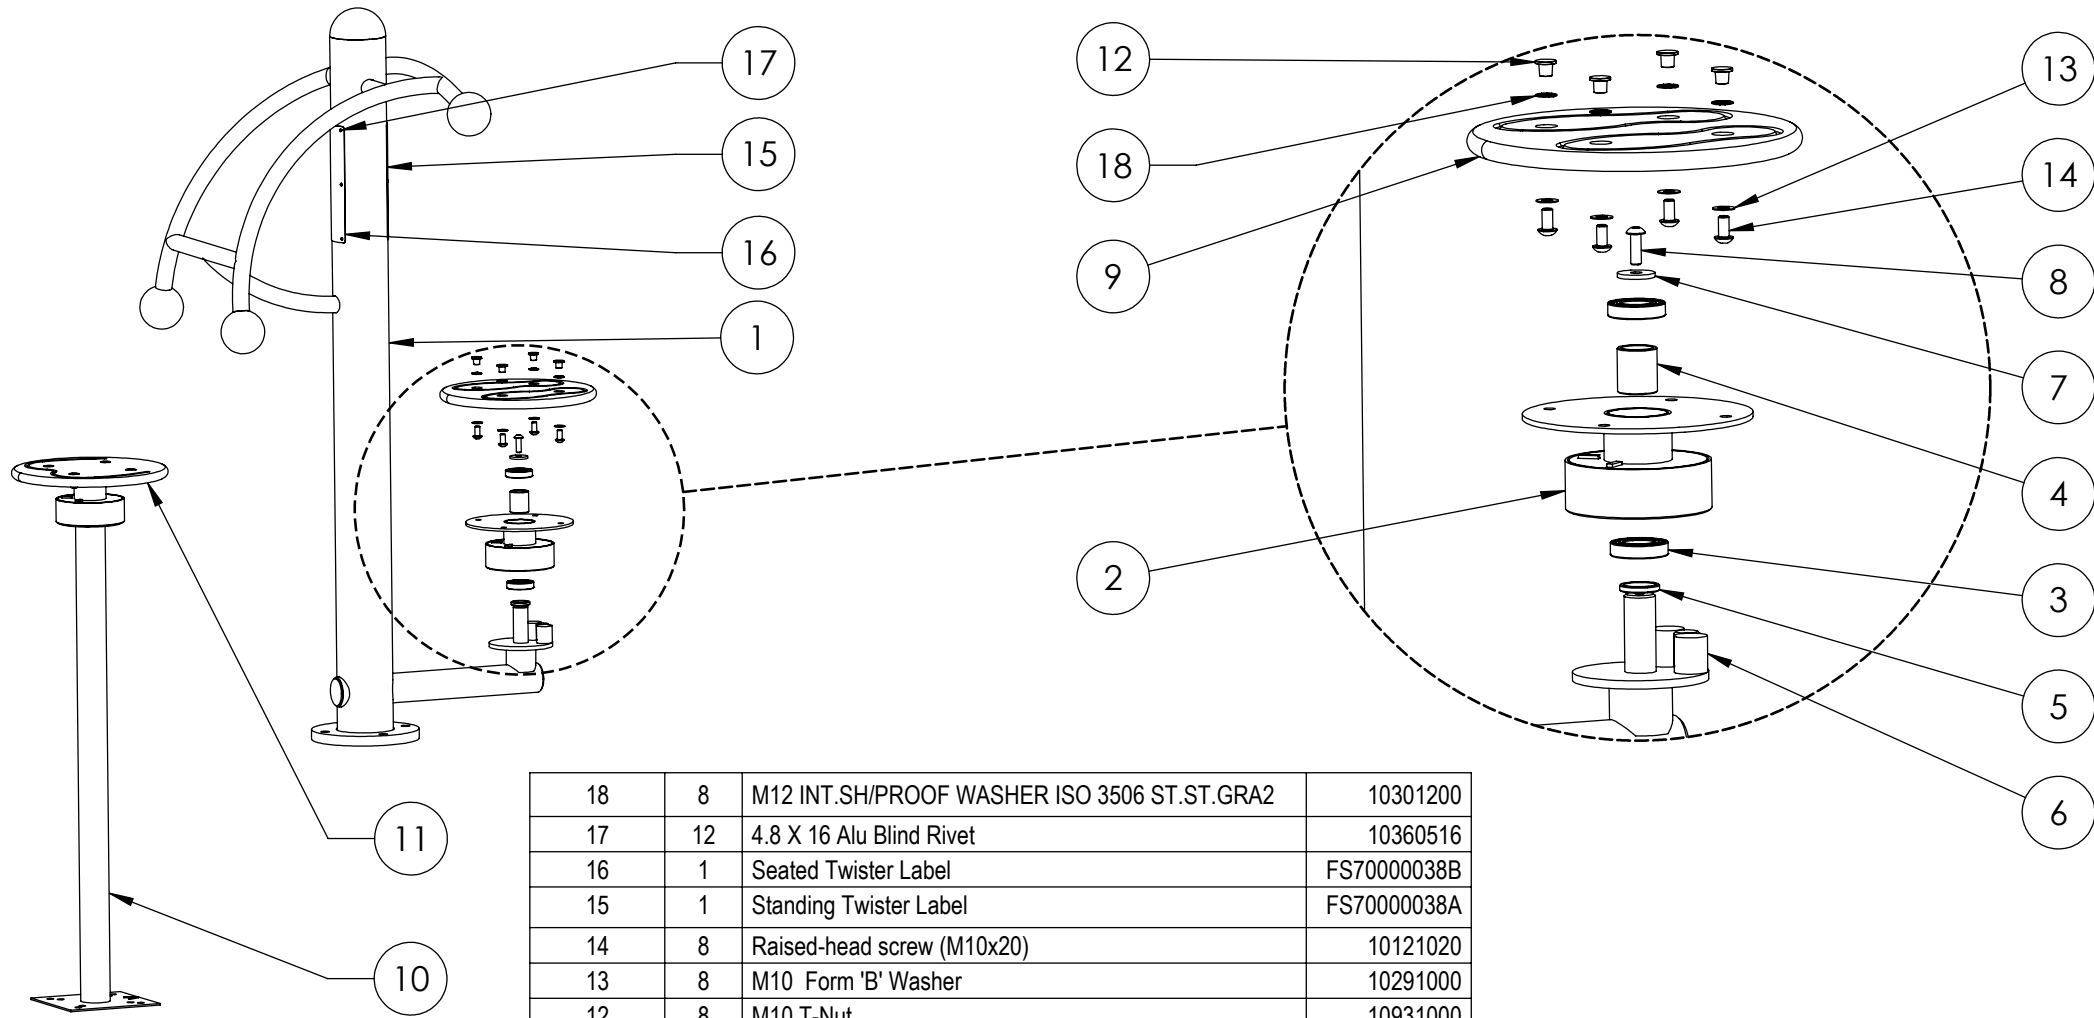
17

15

16

1

11

10

12

18

9

2

13

14

8

7

4

3

5

6

| 18 | 8 | M12 INT.SH/PROOF WASHER ISO 3506 ST.ST.GRA2 | 10301200 |
|---|---|---|---|
| 17 | 12 | 4.8 X 16 Alu Blind Rivet | 10360516 |
| 16 | 1 | Seated Twister Label | FS70000038B |
| 15 | 1 | Standing Twister Label | FS70000038A |
| 14 | 8 | Raised-head screw (M10x20) | 10121020 |
| 13 | 8 | M10 Form 'B' Washer | 10291000 |
| 12 | 8 | M10 T-Nut | 10931000 |